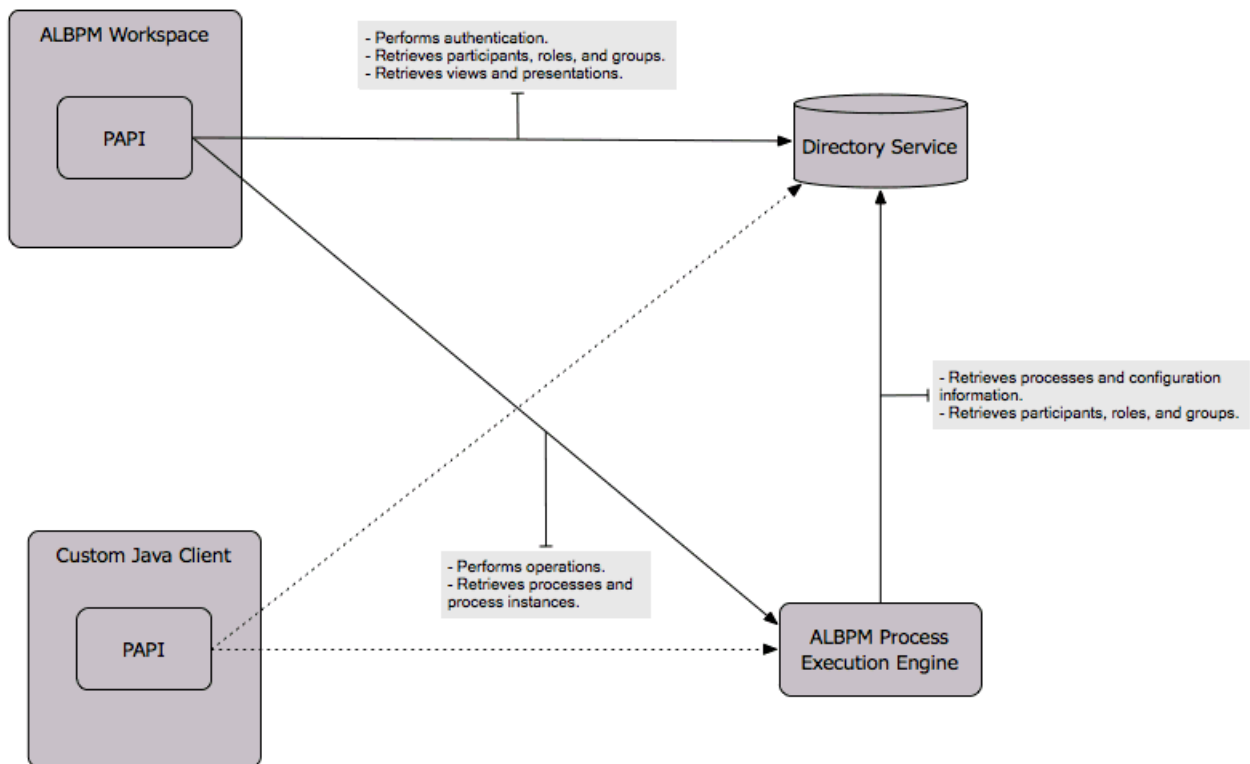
ALBPM Workspace

PAPI

- Performs authentication.
- Retrieves participants, roles, and groups.
- Retrieves views and presentations.

Directory Service

- Retrieves processes and configuration information.
- Retrieves participants, roles, and groups.

Custom Java Client

PAPI

- Performs operations.
- Retrieves processes and process instances.

ALBPM Process Execution Engine